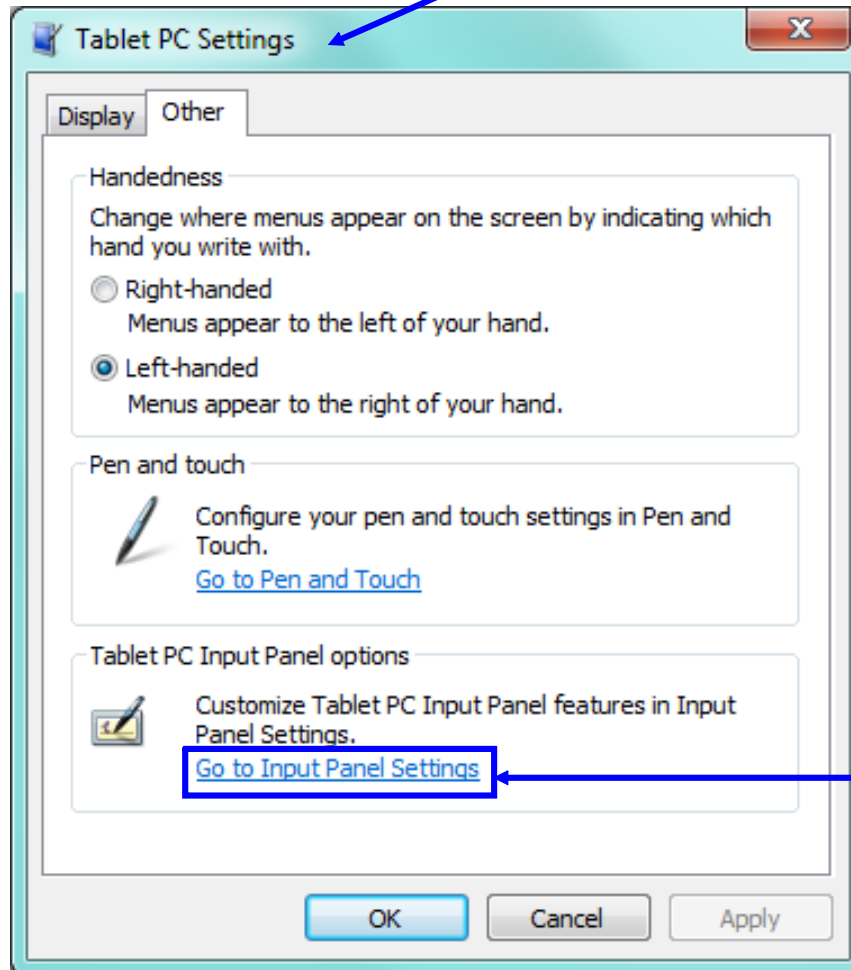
Tablet PC Settings

X

Display | Other

Handedness

Change where menus appear on the screen by indicating which hand you write with.

Right-handed
Menus appear to the left of your hand.

Left-handed
Menus appear to the right of your hand.

Pen and touch

Configure your pen and touch settings in Pen and Touch.
Go to Pen and Touch

Tablet PC Input Panel options

Customize Tablet PC Input Panel features in Input Panel Settings.
Go to Input Panel Settings

OK | Cancel | Apply